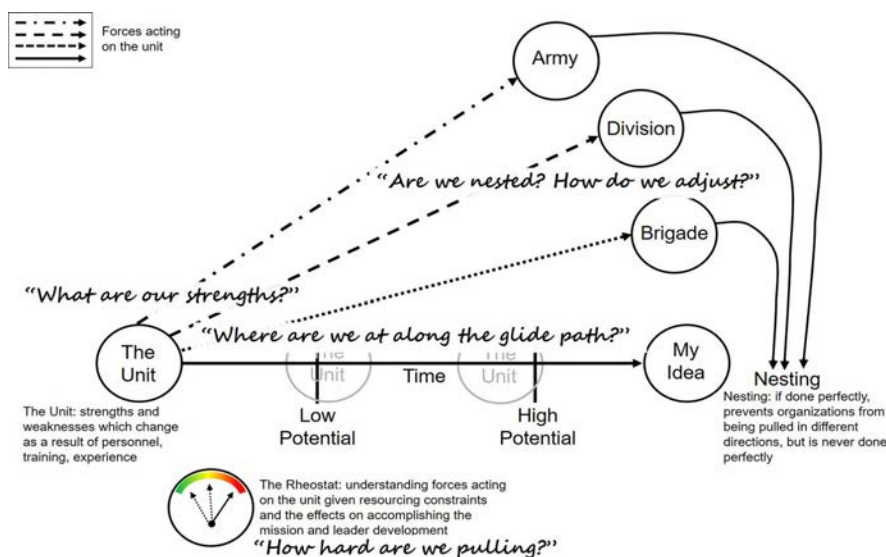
Forces acting on the unit

Army

Division

"Are we nested? How do we adjust?"

Brigade

"What are our strengths?"

"Where are we at along the glide path?"

The Unit

The Unit

Time

The Unit

My Idea

Low Potential

High Potential

Nesting

Nesting: if done perfectly, prevents organizations from being pulled in different directions, but is never done perfectly

The Unit: strengths and weaknesses which change as a result of personnel, training, experience

The Rheostat: understanding forces acting on the unit given resourcing constraints and the effects on accomplishing the mission and leader development

"How hard are we pulling?"